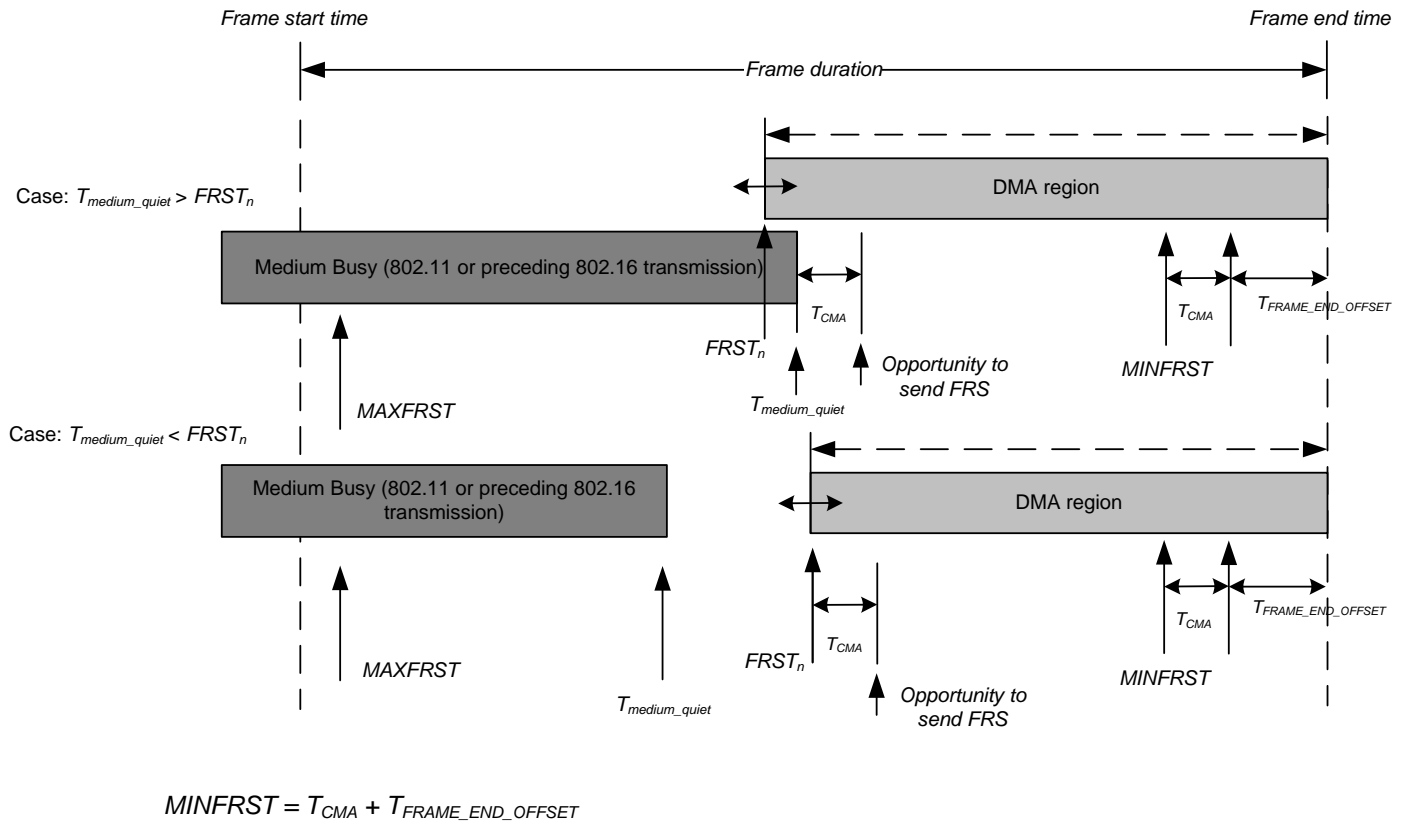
Frame start time

Frame end time

Frame duration

Case: $T_{medium\_quiet} > FRST_n$

DMA region

Medium Busy (802.11 or preceding 802.16 transmission)

$T_{CMA}$

$T_{CMA}$

$T_{FRAME\_END\_OFFSET}$

$FRST_n$

Opportunity to send FRS

MINFRST

$T_{medium\_quiet}$

MAXFRST

Case: $T_{medium\_quiet} < FRST_n$

Medium Busy (802.11 or preceding 802.16 transmission)

DMA region

$T_{CMA}$

$T_{CMA}$

$T_{FRAME\_END\_OFFSET}$

$FRST_n$

MAXFRST

MINFRST

Opportunity to send FRS

$T_{medium\_quiet}$

$MINFRST = T_{CMA} + T_{FRAME\_END\_OFFSET}$